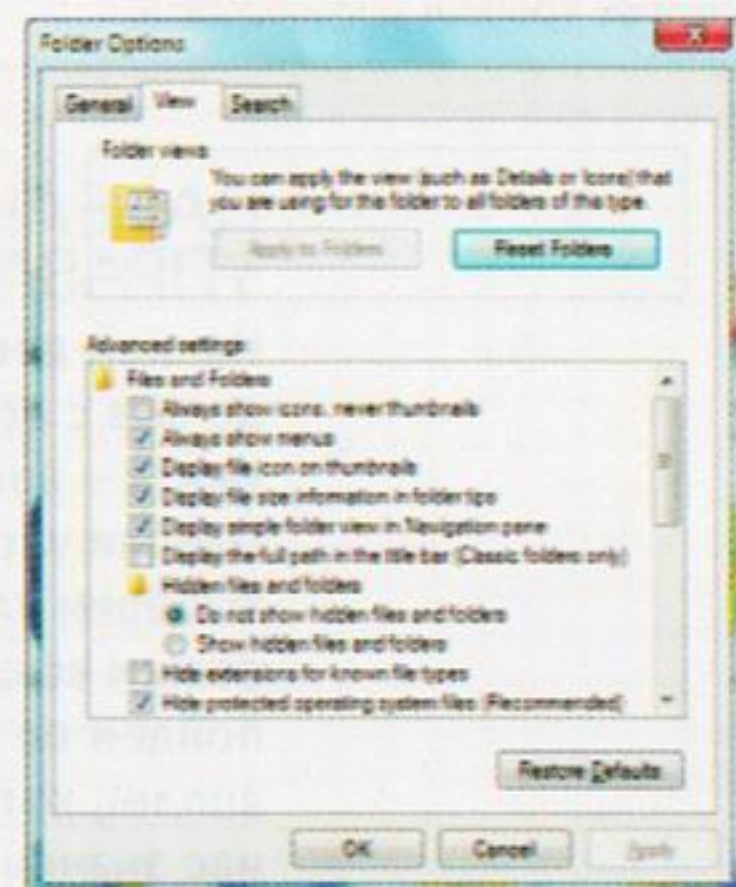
Folder Options

General View Search

Folder views

You can apply the view (such as Details or Icons) that you are using for this folder to all folders of this type.

Apply to Folders

Reset Folders

Advanced settings:

Files and Folders

Always show icons, never thumbnails

Always show menus

Display file icon on thumbnails

Display file size information in folder tips

Display simple folder view in Navigation pane

Display the full path in the title bar (Classic folders only)

Hidden files and folders

Do not show hidden files and folders

Show hidden files and folders

Hide extensions for known file types

Hide protected operating system files (Recommended)

Restore Defaults

OK Cancel Apply